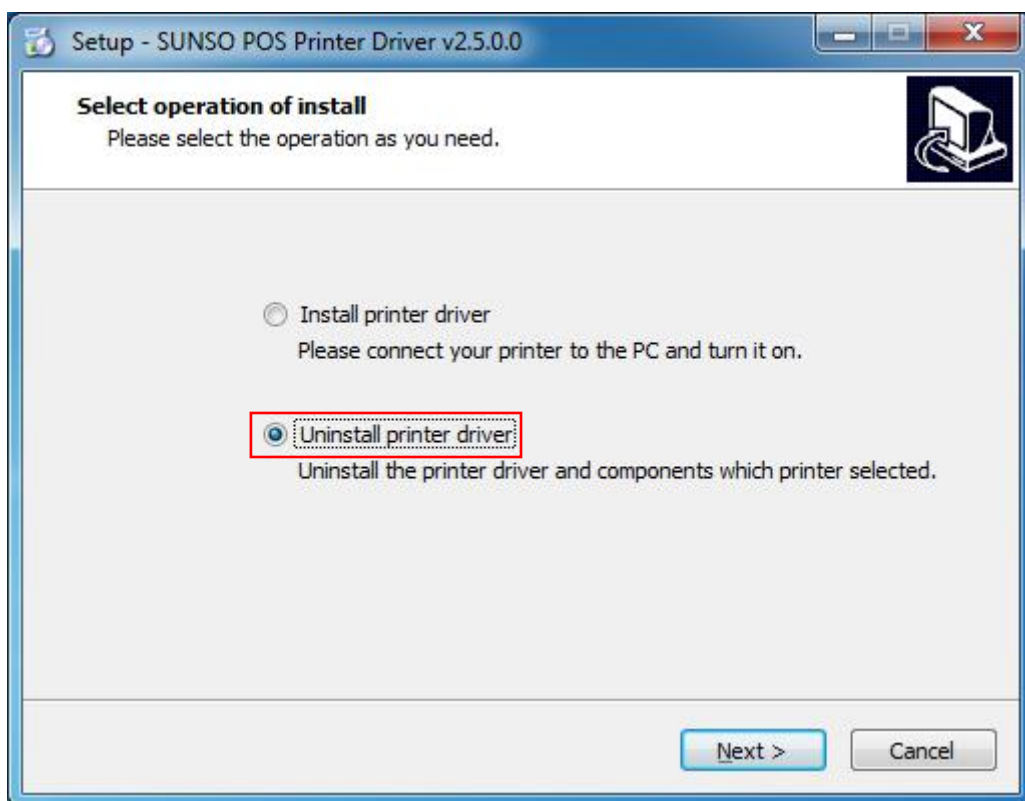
Setup - SUNSO POS Printer Driver v2.5.0.0

Select operation of install
Please select the operation as you need.

Install printer driver
Please connect your printer to the PC and turn it on.

Uninstall printer driver
Uninstall the printer driver and components which printer selected.

Next >
Cancel